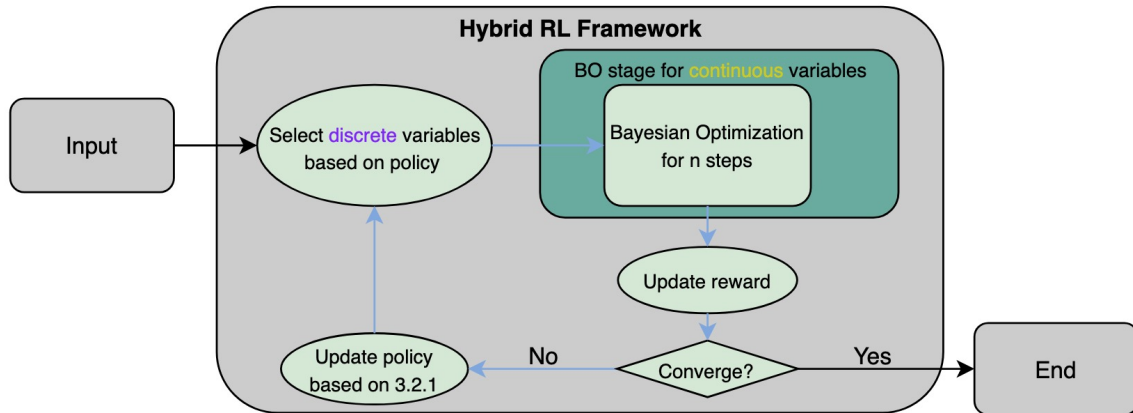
Hybrid RL Framework

Input

Select discrete variables based on policy

BO stage for continuous variables

Bayesian Optimization for n steps

Update reward

Converge?

No

Yes

Update policy based on 3.2.1

End